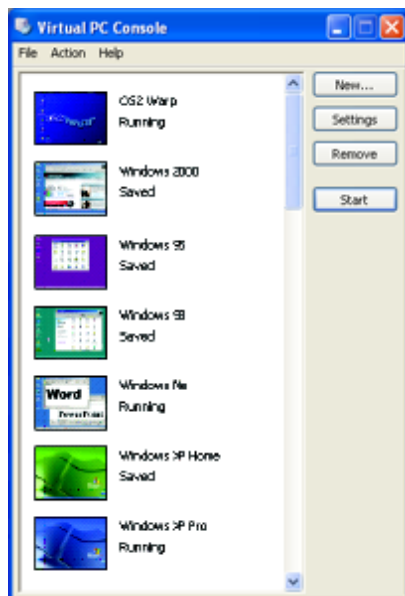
Virtual PC Console

File Action Help

OS2 Warp
Running

Windows 2000
Saved

Windows 95
Saved

Windows 98
Saved

Word
PowerPoint
Windows Me
Running

Windows XP Home
Saved

Windows XP Pro
Running

New...
Settings
Remove
Start